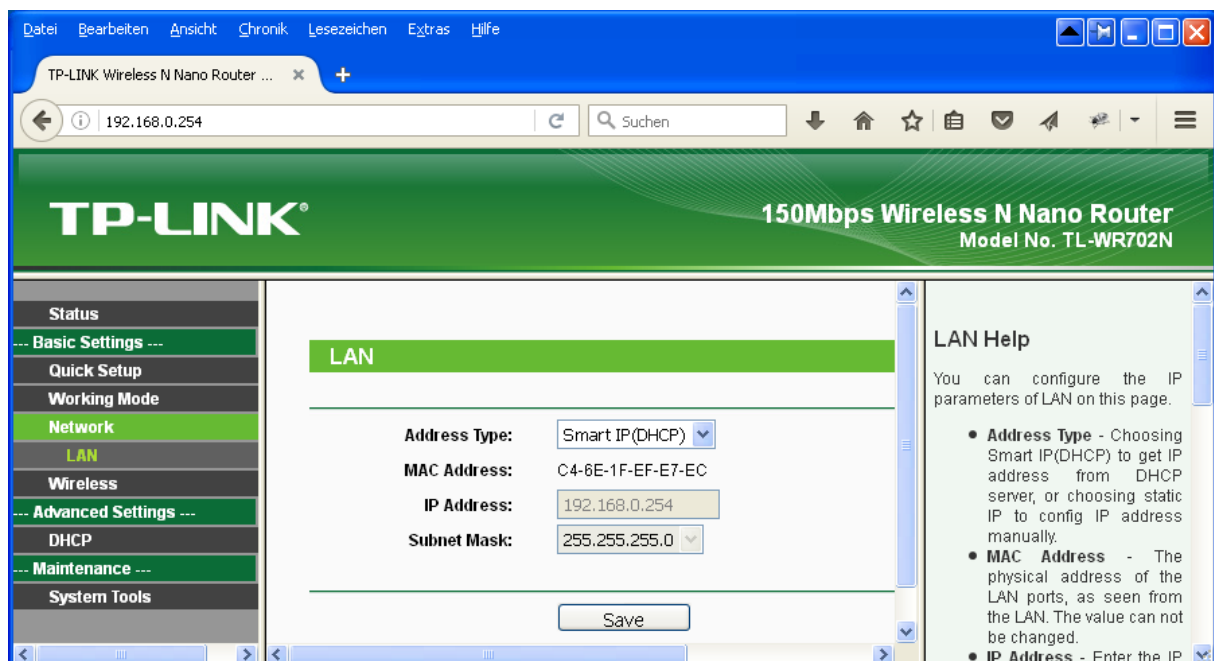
Datei Bearbeiten Ansicht Chronik Lesezeichen Extras Hilfe

TP-LINK Wireless N Nano Router ... ×

192.168.0.254

Suchen

TP-LINK®

150Mbps Wireless N Nano Router
Model No. TL-WR702N

Status
--- Basic Settings ---
Quick Setup
Working Mode
Network
LAN
Wireless
--- Advanced Settings ---
DHCP
--- Maintenance ---
System Tools

LAN

Address Type: Smart IP(DHCP)
MAC Address: C4-6E-1F-EF-E7-EC
IP Address: 192.168.0.254
Subnet Mask: 255.255.255.0

Save

LAN Help

You can configure the IP parameters of LAN on this page.

• Address Type - Choosing Smart IP(DHCP) to get IP address from DHCP server, or choosing static IP to config IP address manually.
• MAC Address - The physical address of the LAN ports, as seen from the LAN. The value can not be changed.
• IP Address - Enter the IP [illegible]